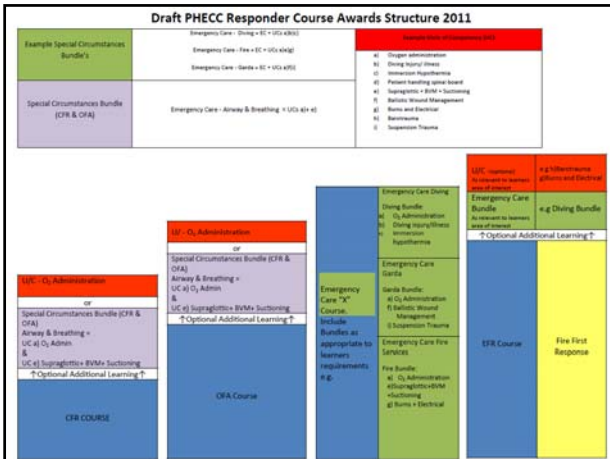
Draft PHECC Responder Course Awards Structure 2011

Example Special Circumstances Bundle's

Emergency Care – Diving = EC + UCs a(b)(c)

Emergency Care – Fire = EC + UCs a(e)(g)

Emergency Care – Garda = EC + UCs a(f)(i)

Example Units of Competency (UC)

a) Oxygen administration
b) Diving injury/illness
c) Immersion Hypothermia
d) Patient handling spinal board
e) Supraglottic + BVM + Suctioning
f) Ballistic Wound Management
g) Burns and Electrical
h) Barotrauma
i) Suspension Trauma

Special Circumstances Bundle (CFR & OFA)

Emergency Care – Airway & Breathing = UCs a(+ e)

UC – $O_2$ Administration

or

Special Circumstances Bundle (CFR & OFA)
Airway & Breathing =
UC a) $O_2$ Admin
&
UC e) Supraglottic+ BVM+ Suctioning

↑Optional Additional Learning↑

CFR COURSE

UC – $O_2$ Administration

or

Special Circumstances Bundle (CFR & OFA)
Airway & Breathing =
UC a) $O_2$ Admin
&
UC e) Supraglottic+ BVM+ Suctioning

↑Optional Additional Learning↑

OFA Course

Emergency Care "X" Course.
Include Bundles as appropriate to learners requirements e.g.

Emergency Care Diving

Diving Bundle:
a) $O_2$ Administration
b) Diving injury/illness
c) Immersion Hypothermia

Emergency Care Garda

Garda Bundle:
a) $O_2$ Administration
f) Ballistic Wound Management
i) Suspension Trauma

Emergency Care Fire Services

Fire Bundle:
a) $O_2$ Administration
e) Supraglottic+BVM +Suctioning
g) Burns + Electrical

U/C (optional) As relevant to learners area of interest

e.g h)Barotrauma g)Burns and Electrical

Emergency Care Bundle
As relevant to learners area of interest

e.g. Diving Bundle

↑Optional Additional Learning↑

EFR Course

Fire First Response